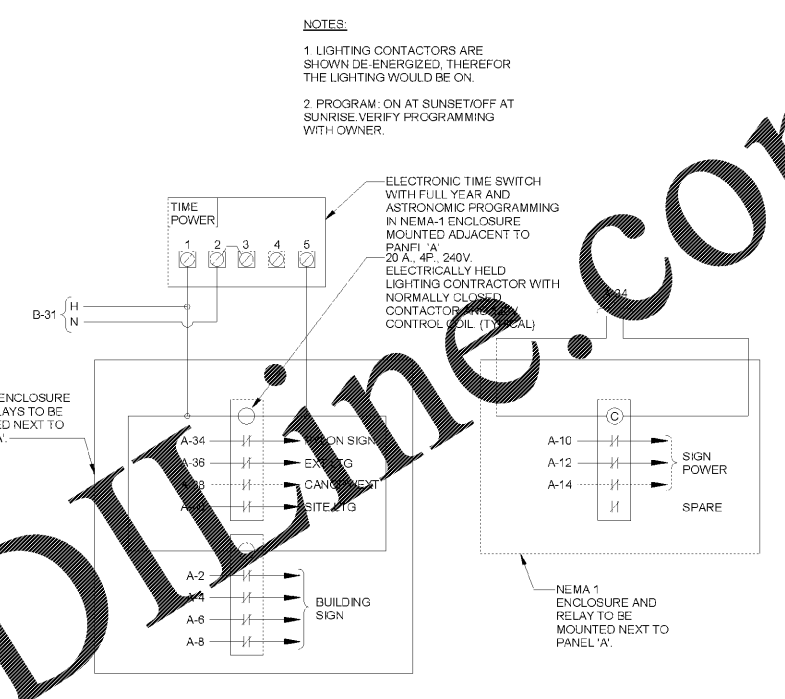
NOTES:

1. LIGHTING CONTACTORS ARE SHOWN DE-ENERGIZED, THEREFOR THE LIGHTING WOULD BE ON.

2. PROGRAM: ON AT SUNSET/OFF AT SUNRISE. VERIFY PROGRAMMING WITH OWNER.

ELECTRONIC TIME SWITCH WITH FULL YEAR AND ASTRONOMIC PROGRAMMING IN NEMA-1 ENCLOSURE MOUNTED ADJACENT TO PANEL 'A'.

20 A., 4P., 240V. ELECTRICALLY HELD LIGHTING CONTRACTOR WITH NORMALLY CLOSED CONTACTORS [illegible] CONTROL COIL. (TYPICAL)

TIME POWER

1 2 3 4 5

B-31 H N

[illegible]34

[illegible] ENCLOSURE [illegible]AYS TO BE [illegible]D NEXT TO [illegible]'.

A-34 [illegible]ON SIGN
A-36 EX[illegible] LTG
A-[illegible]8 CANOPY/EXT
A-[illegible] SITE LTG

C

A-10
A-12
A-14

SIGN POWER

SPARE

A-2
A-4
A-6
A-8

BUILDING SIGN

NEMA 1 ENCLOSURE AND RELAY TO BE MOUNTED NEXT TO PANEL 'A'.

DILine.co